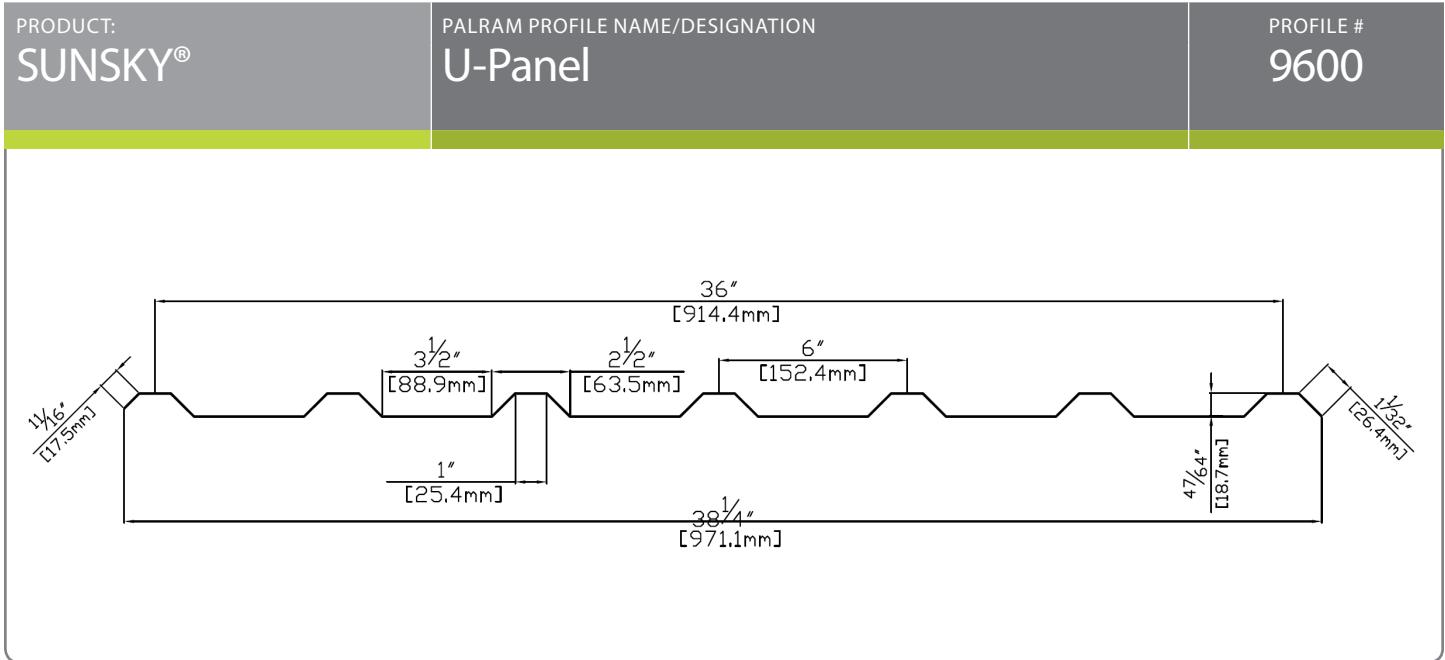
PRODUCT:
SUNSKY®

PALRAM PROFILE NAME/DESIGNATION
U-Panel

PROFILE #
9600

36″
[914.4mm]

$3\frac{1}{2}$″
[88.9mm]

$2\frac{1}{2}$″
[63.5mm]

6″
[152.4mm]

$\frac{11}{16}$″
[17.5mm]

$1\frac{1}{32}$″
[26.4mm]

1″
[25.4mm]

$\frac{47}{64}$″
[18.7mm]

$38\frac{1}{4}$″
[971.1mm]